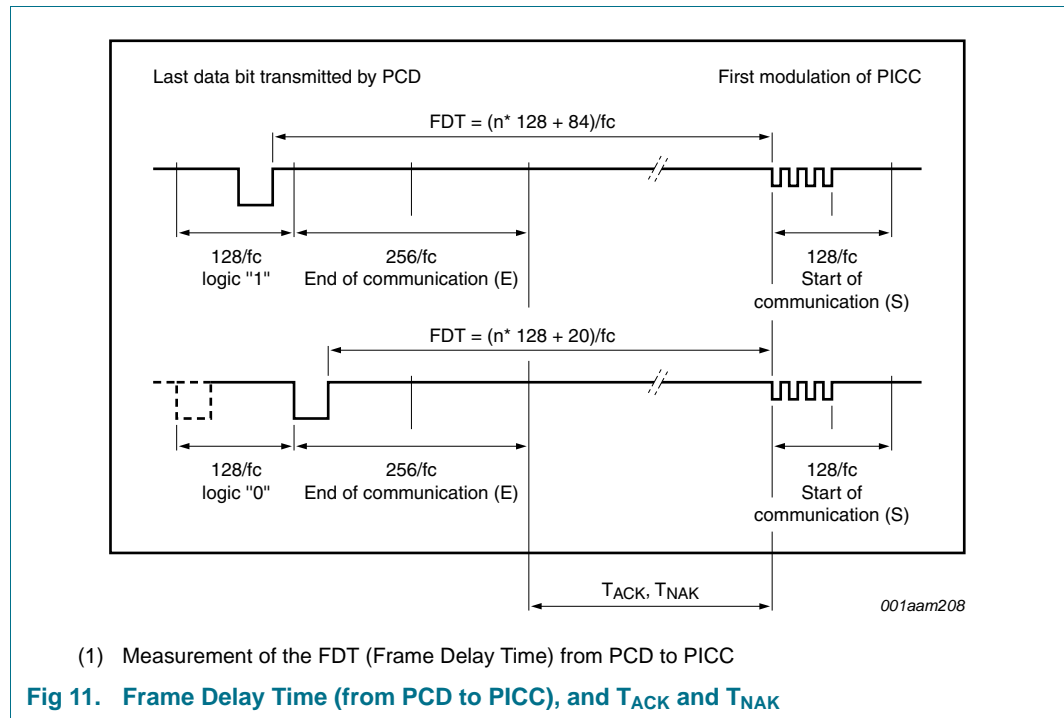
Last data bit transmitted by PCD

First modulation of PICC

FDT = (n* 128 + 84)/fc

128/fc
logic "1"

256/fc
End of communication (E)

128/fc
Start of
communication (S)

FDT = (n* 128 + 20)/fc

128/fc
logic "0"

256/fc
End of communication (E)

128/fc
Start of
communication (S)

$T_{ACK}$, $T_{NAK}$

001aam208

(1) Measurement of the FDT (Frame Delay Time) from PCD to PICC

Fig 11. Frame Delay Time (from PCD to PICC), and $T_{ACK}$ and $T_{NAK}$